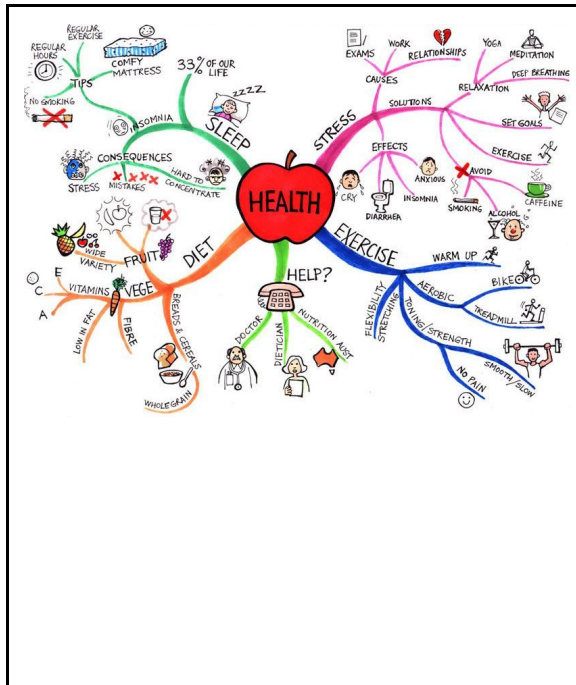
HEALTH

SLEEP
33% OF OUR LIFE
ZZZZ
TIPS
REGULAR HOURS
REGULAR EXERCISE
COMFY MATTRESS
NO SMOKING
INSOMNIA
CONSEQUENCES
STRESS
MISTAKES
HARD TO CONCENTRATE

STRESS
CAUSES
EXAMS
WORK
RELATIONSHIPS
SOLUTIONS
RELAXATION
YOGA
MEDITATION
DEEP BREATHING
SET GOALS
EXERCISE
AVOID
CAFFEINE
ALCOHOL
SMOKING
EFFECTS
CRY
DIARRHEA
INSOMNIA
ANXIOUS

DIET
FRUIT
WIDE VARIETY
VEGE
VITAMINS
E
C
A
LOW IN FAT
FIBRE
BREADS & CEREALS
WHOLEGRAIN

HELP?
GP
DOCTOR
DIETICIAN
NUTRITION AUST

EXERCISE
WARM UP
BIKE
AEROBIC
TREADMILL
FLEXIBILITY
STRETCHING
TONING/STRENGTH
SMOOTH/SLOW
NO PAIN